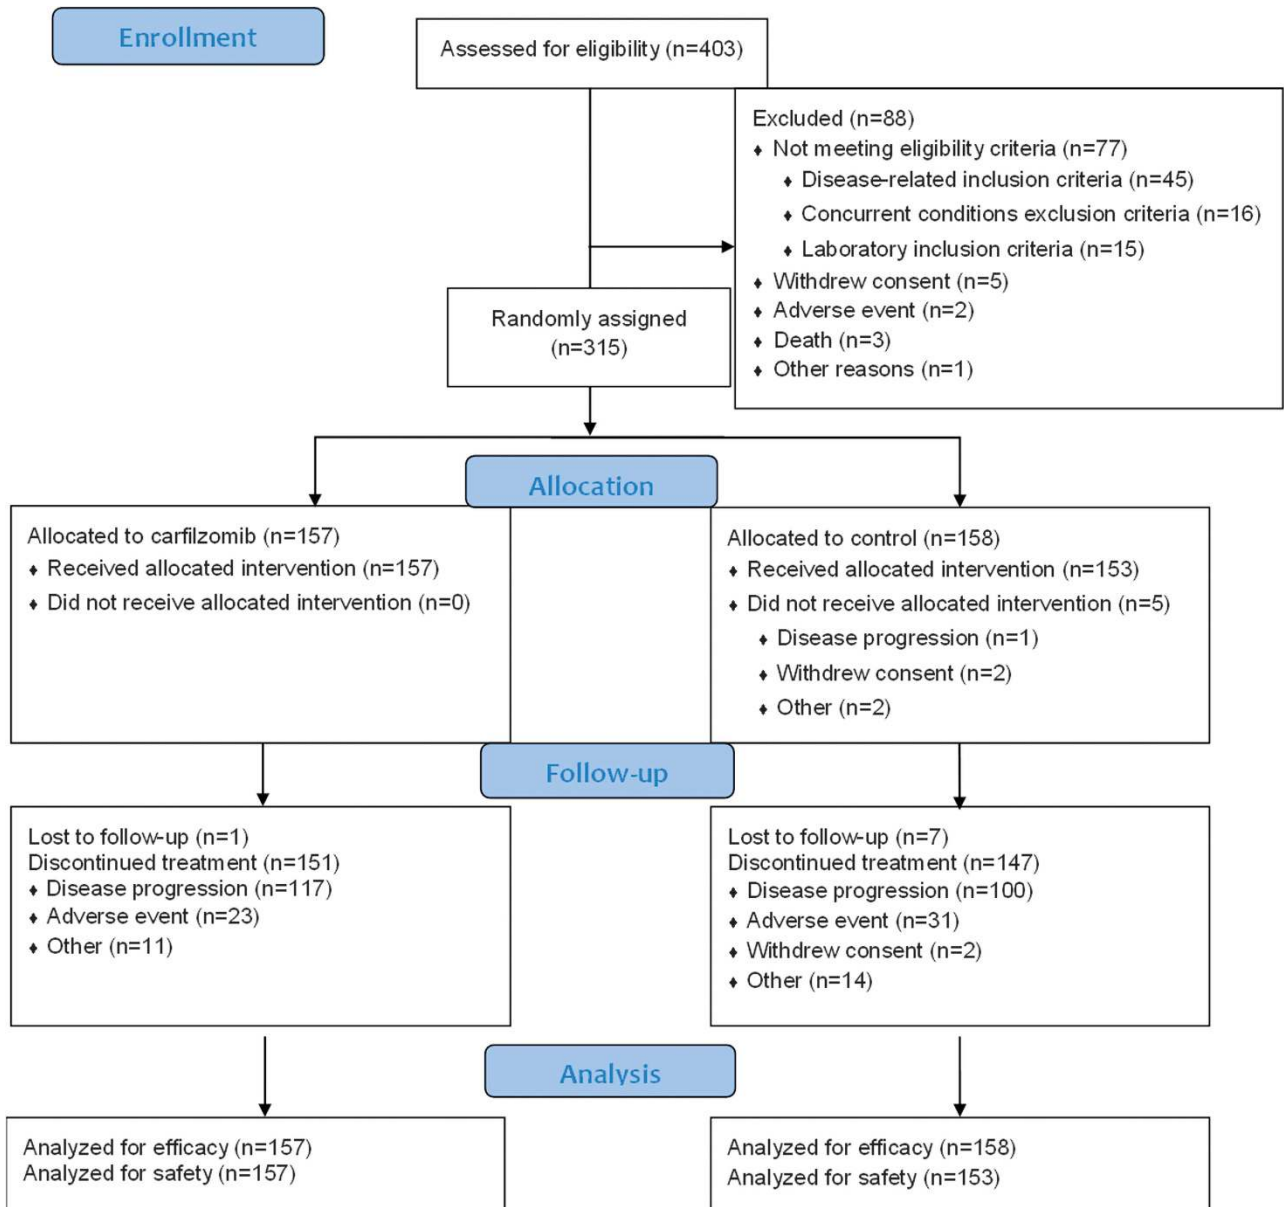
Enrollment

Assessed for eligibility (n=403)

Excluded (n=88)
♦ Not meeting eligibility criteria (n=77)
♦ Disease-related inclusion criteria (n=45)
♦ Concurrent conditions exclusion criteria (n=16)
♦ Laboratory inclusion criteria (n=15)
♦ Withdrew consent (n=5)
♦ Adverse event (n=2)
♦ Death (n=3)
♦ Other reasons (n=1)

Randomly assigned (n=315)

Allocation

Allocated to carfilzomib (n=157)
♦ Received allocated intervention (n=157)
♦ Did not receive allocated intervention (n=0)

Allocated to control (n=158)
♦ Received allocated intervention (n=153)
♦ Did not receive allocated intervention (n=5)
♦ Disease progression (n=1)
♦ Withdrew consent (n=2)
♦ Other (n=2)

Follow-up

Lost to follow-up (n=1)
Discontinued treatment (n=151)
♦ Disease progression (n=117)
♦ Adverse event (n=23)
♦ Other (n=11)

Lost to follow-up (n=7)
Discontinued treatment (n=147)
♦ Disease progression (n=100)
♦ Adverse event (n=31)
♦ Withdrew consent (n=2)
♦ Other (n=14)

Analysis

Analyzed for efficacy (n=157)
Analyzed for safety (n=157)

Analyzed for efficacy (n=158)
Analyzed for safety (n=153)